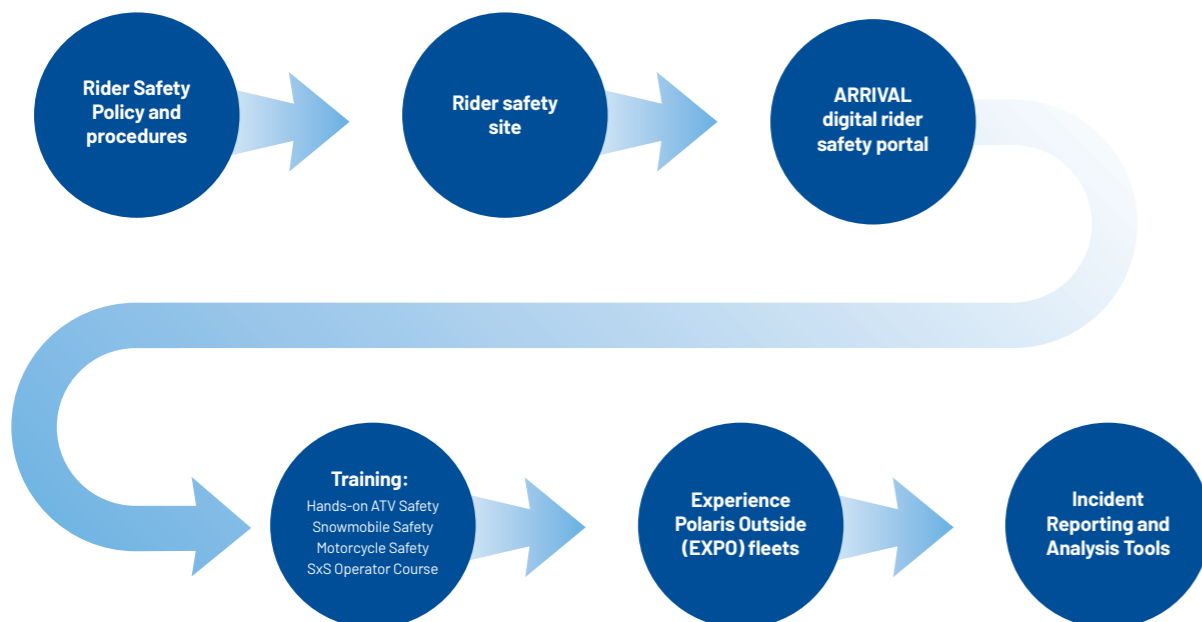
Rider Safety Policy and procedures

Rider safety site

ARRIVAL digital rider safety portal

Training:
Hands-on ATV Safety
Snowmobile Safety
Motorcycle Safety
SxS Operator Course

Experience Polaris Outside (EXPO) fleets

Incident Reporting and Analysis Tools